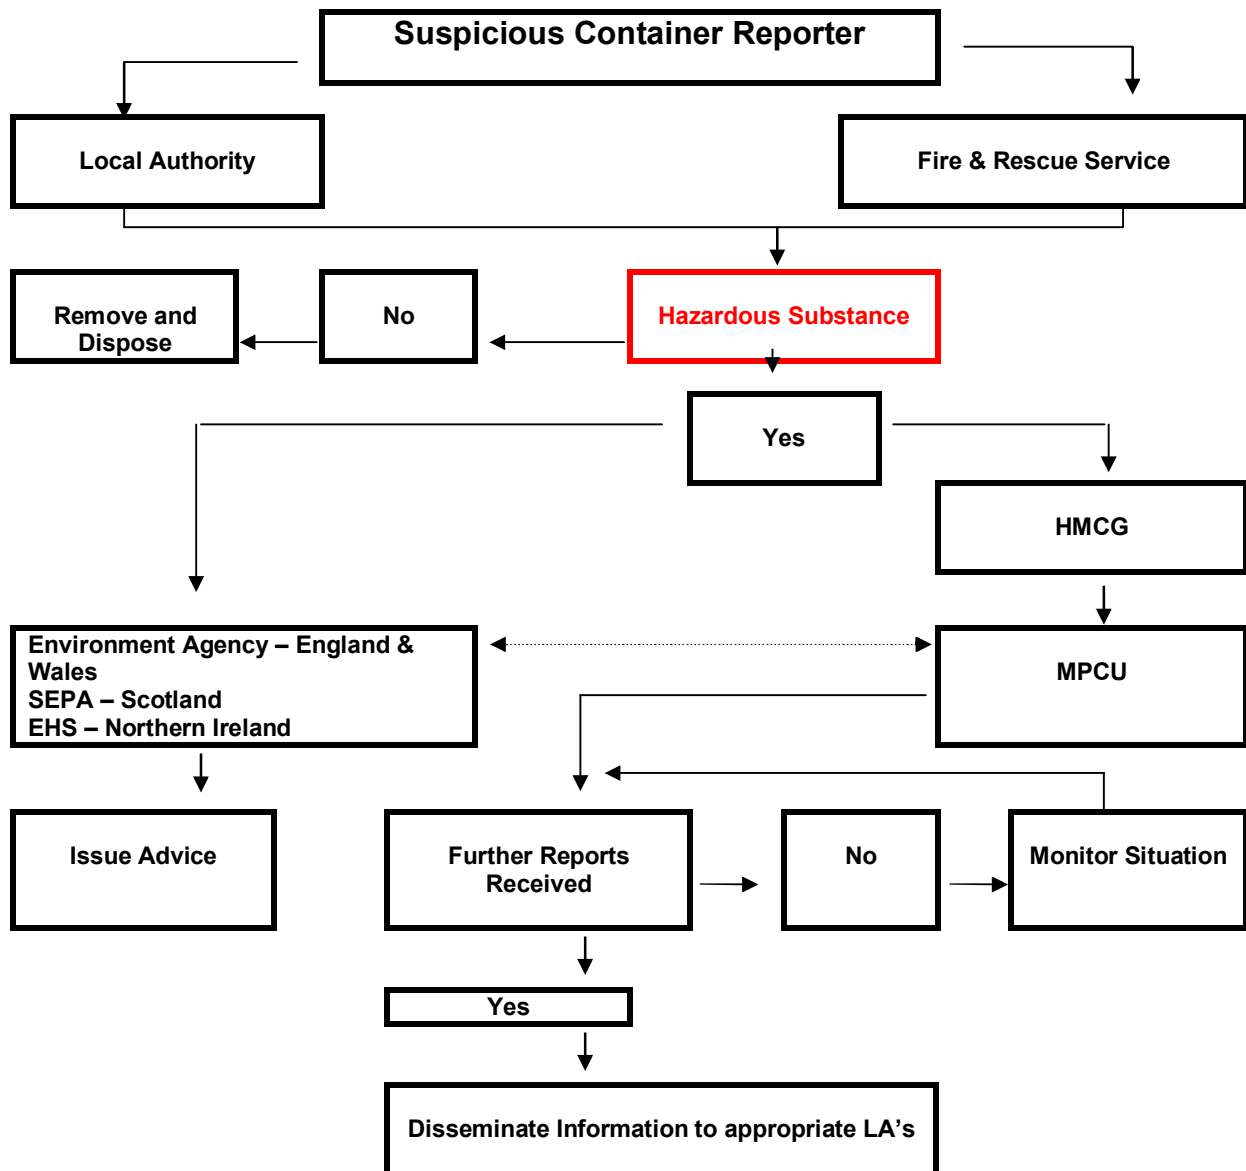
Suspicious Container Reporter

Local Authority

Fire & Rescue Service

Remove and Dispose

No

Hazardous Substance

Yes

HMCG

Environment Agency – England & Wales
SEPA – Scotland
EHS – Northern Ireland

MPCU

Issue Advice

Further Reports Received

No

Monitor Situation

Yes

Disseminate Information to appropriate LA's